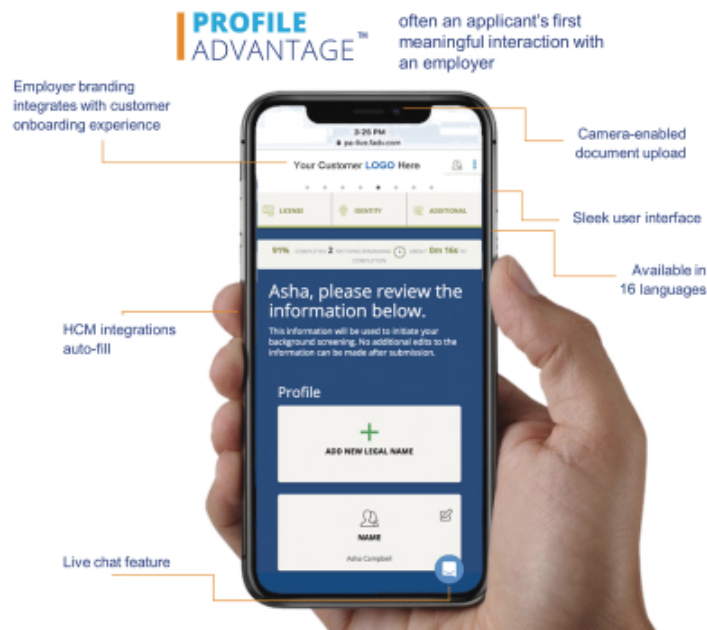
PROFILE ADVANTAGE™

often an applicant's first meaningful interaction with an employer

Employer branding integrates with customer onboarding experience

Camera-enabled document upload

Sleek user interface

Available in 16 languages

HCM integrations auto-fill

Live chat feature

3:25 PM
pa-live.fadv.com

Your Customer LOGO Here

LICENSE IDENTITY ADDITIONAL

91% COMPLETED 2 SECTIONS REMAINING ABOUT 0m 16s to COMPLETION

Asha, please review the information below.

This information will be used to initiate your background screening. No additional edits to the information can be made after submission.

Profile

+

ADD NEW LEGAL NAME

NAME

Asha Compbell